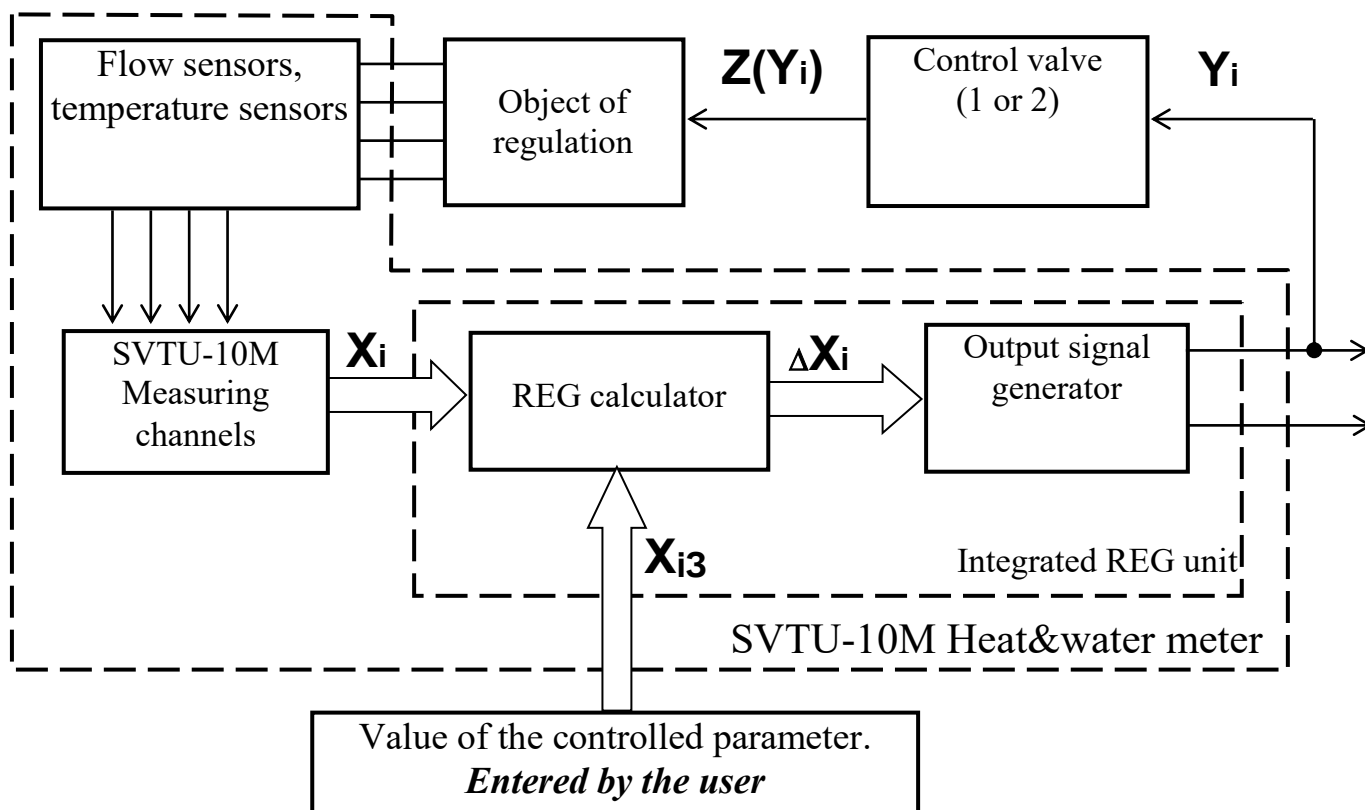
Flow sensors, temperature sensors

Object of regulation

$Z(Y_i)$

Control valve (1 or 2)

$Y_i$

SVTU-10M Measuring channels

$X_i$

REG calculator

$\Delta X_i$

Output signal generator

$X_{i3}$

Integrated REG unit

SVTU-10M Heat&water meter

Value of the controlled parameter.
*Entered by the user*